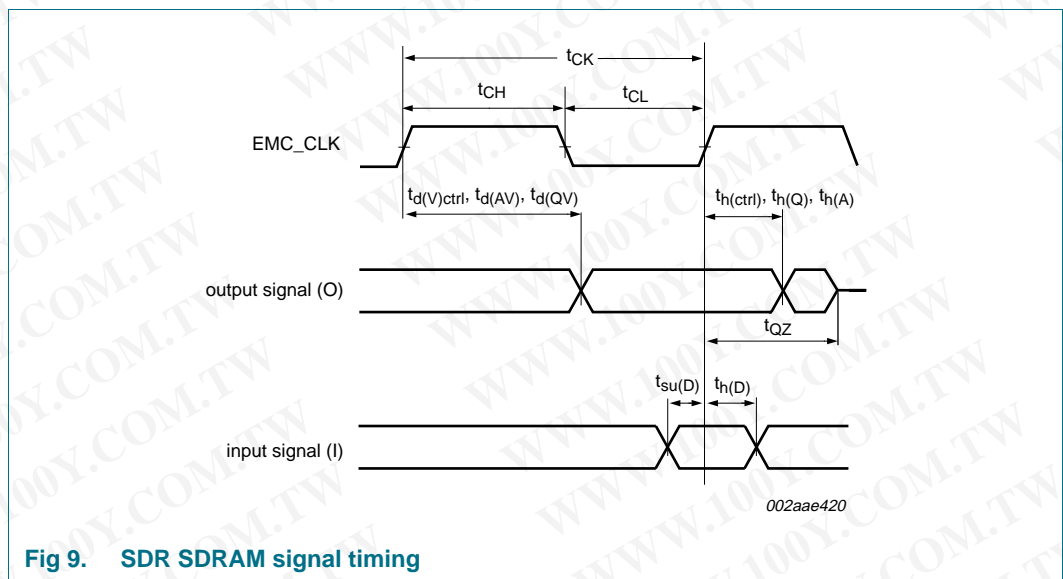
$t_{CK}$

$t_{CH}$

$t_{CL}$

EMC_CLK

$t_{d(V)ctrl}$, $t_{d(AV)}$, $t_{d(QV)}$

$t_{h(ctrl)}$, $t_{h(Q)}$, $t_{h(A)}$

output signal (O)

$t_{QZ}$

$t_{su(D)}$

$t_{h(D)}$

input signal (I)

002aae420

Fig 9. SDR SDRAM signal timing